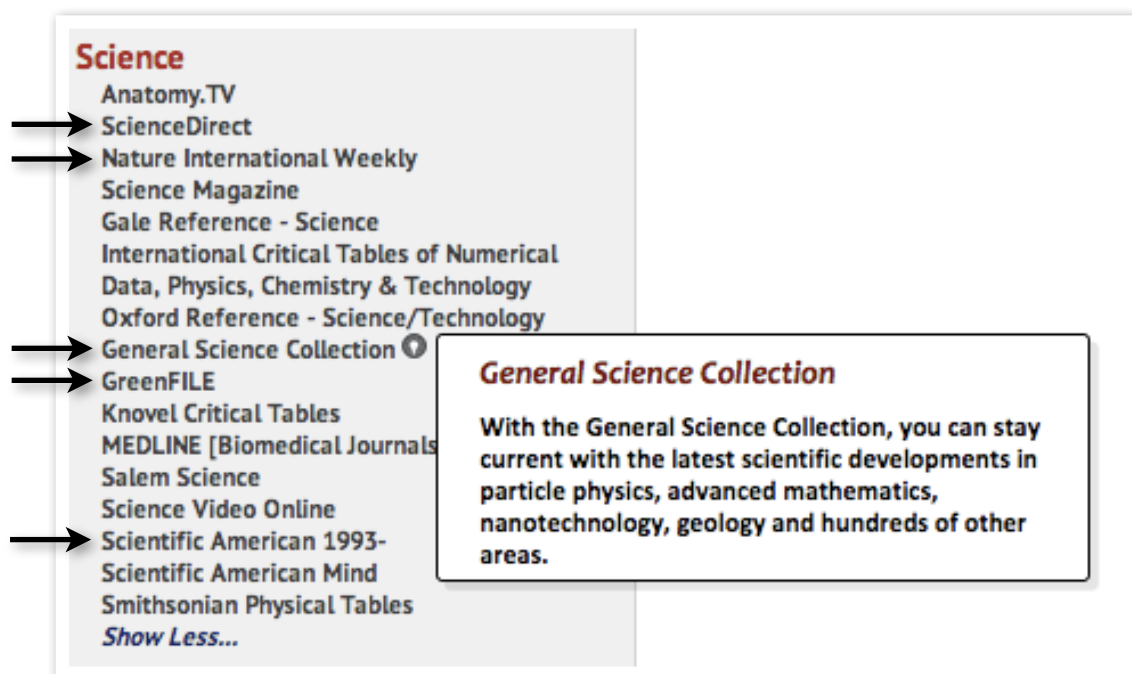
Science
Anatomy.TV
ScienceDirect
Nature International Weekly
Science Magazine
Gale Reference - Science
International Critical Tables of Numerical Data, Physics, Chemistry & Technology
Oxford Reference - Science/Technology
General Science Collection
GreenFILE
Knovel Critical Tables
MEDLINE [Biomedical Journals
Salem Science
Science Video Online
Scientific American 1993-
Scientific American Mind
Smithsonian Physical Tables
Show Less...

General Science Collection

With the General Science Collection, you can stay current with the latest scientific developments in particle physics, advanced mathematics, nanotechnology, geology and hundreds of other areas.